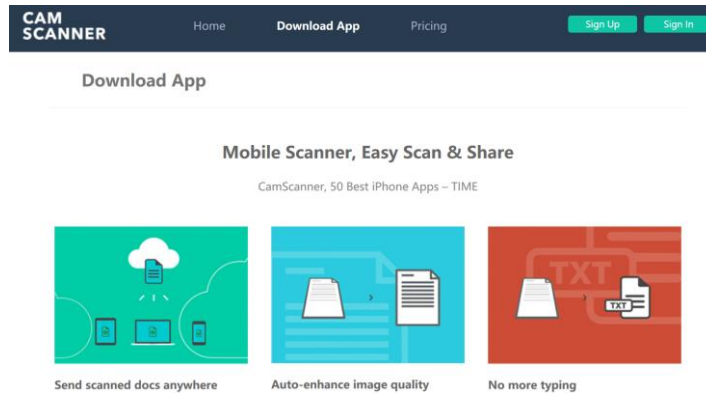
CAM SCANNER

Home Download App Pricing Sign Up Sign In

Download App

Mobile Scanner, Easy Scan & Share

CamScanner, 50 Best iPhone Apps – TIME

TXT

TXT

Send scanned docs anywhere

Auto-enhance image quality

No more typing